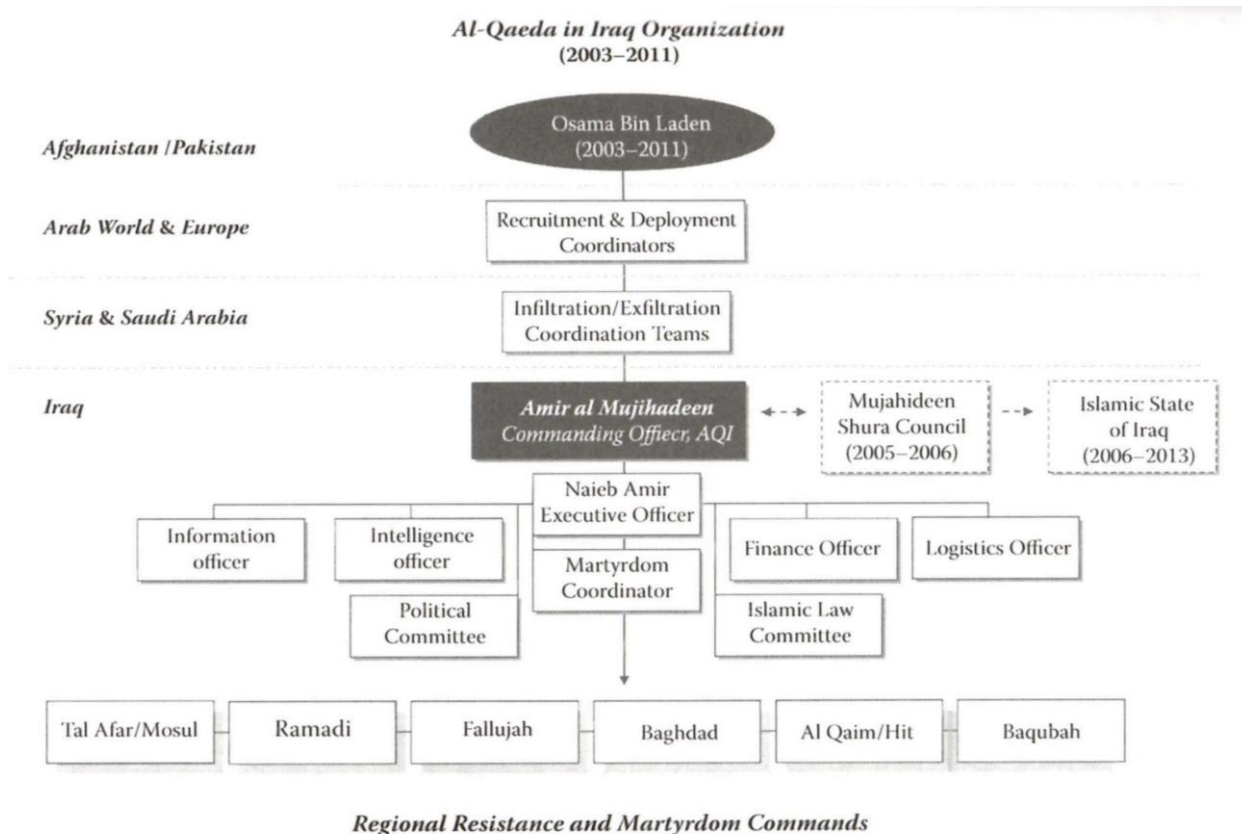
Al-Qaeda in Iraq Organization
(2003–2011)

Afghanistan /Pakistan

Osama Bin Laden
(2003–2011)

Arab World & Europe

Recruitment & Deployment Coordinators

Syria & Saudi Arabia

Infiltration/Exfiltration Coordination Teams

Iraq

Amir al Mujihadeen
Commanding Offiecr, AQI

Mujahideen Shura Council
(2005–2006)

Islamic State of Iraq
(2006–2013)

Naieb Amir
Executive Officer

Information officer

Intelligence officer

Martyrdom Coordinator

Finance Officer

Logistics Officer

Political Committee

Islamic Law Committee

Tal Afar/Mosul

Ramadi

Fallujah

Baghdad

Al Qaim/Hit

Baqubah

Regional Resistance and Martyrdom Commands